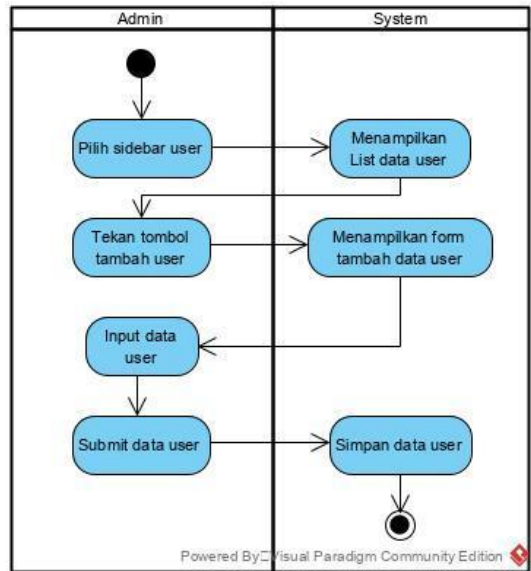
Admin

System

Pilih sidebar user

Menampilkan List data user

Tekan tombol tambah user

Menampilkan form tambah data user

Input data user

Submit data user

Simpan data user

Powered By□Visual Paradigm Community Edition